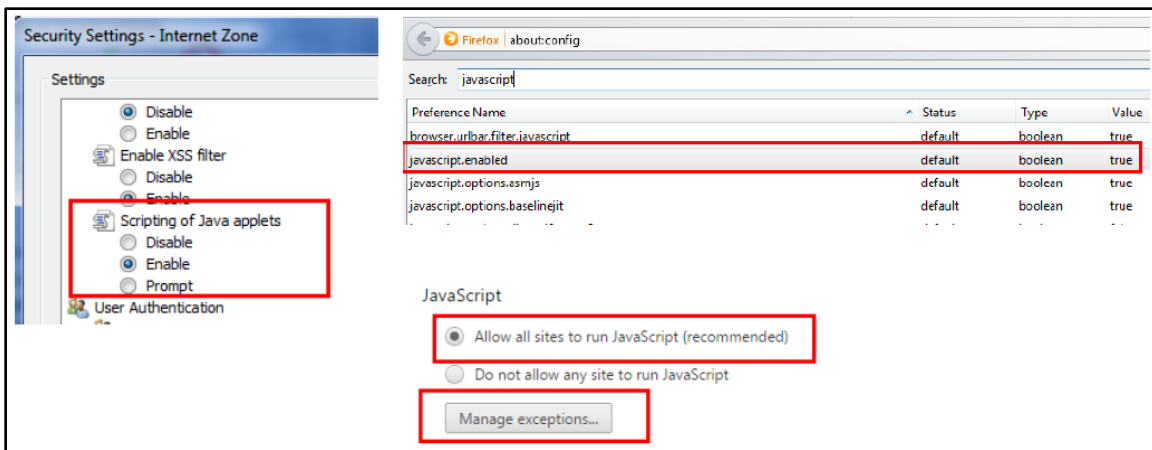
Security Settings - Internet Zone

Settings

Disable
Enable
Enable XSS filter
Disable
Enable
Scripting of Java applets
Disable
Enable
Prompt
User Authentication

Firefox about:config

Search: javascript

| Preference Name | Status | Type | Value |
|---|---|---|---|
| browser.urlbar.filter.javascript | default | boolean | true |
| javascript.enabled | default | boolean | true |
| javascript.options.asmjs | default | boolean | true |
| javascript.options.baselinejit | default | boolean | true |

JavaScript

Allow all sites to run JavaScript (recommended)

Do not allow any site to run JavaScript

Manage exceptions...